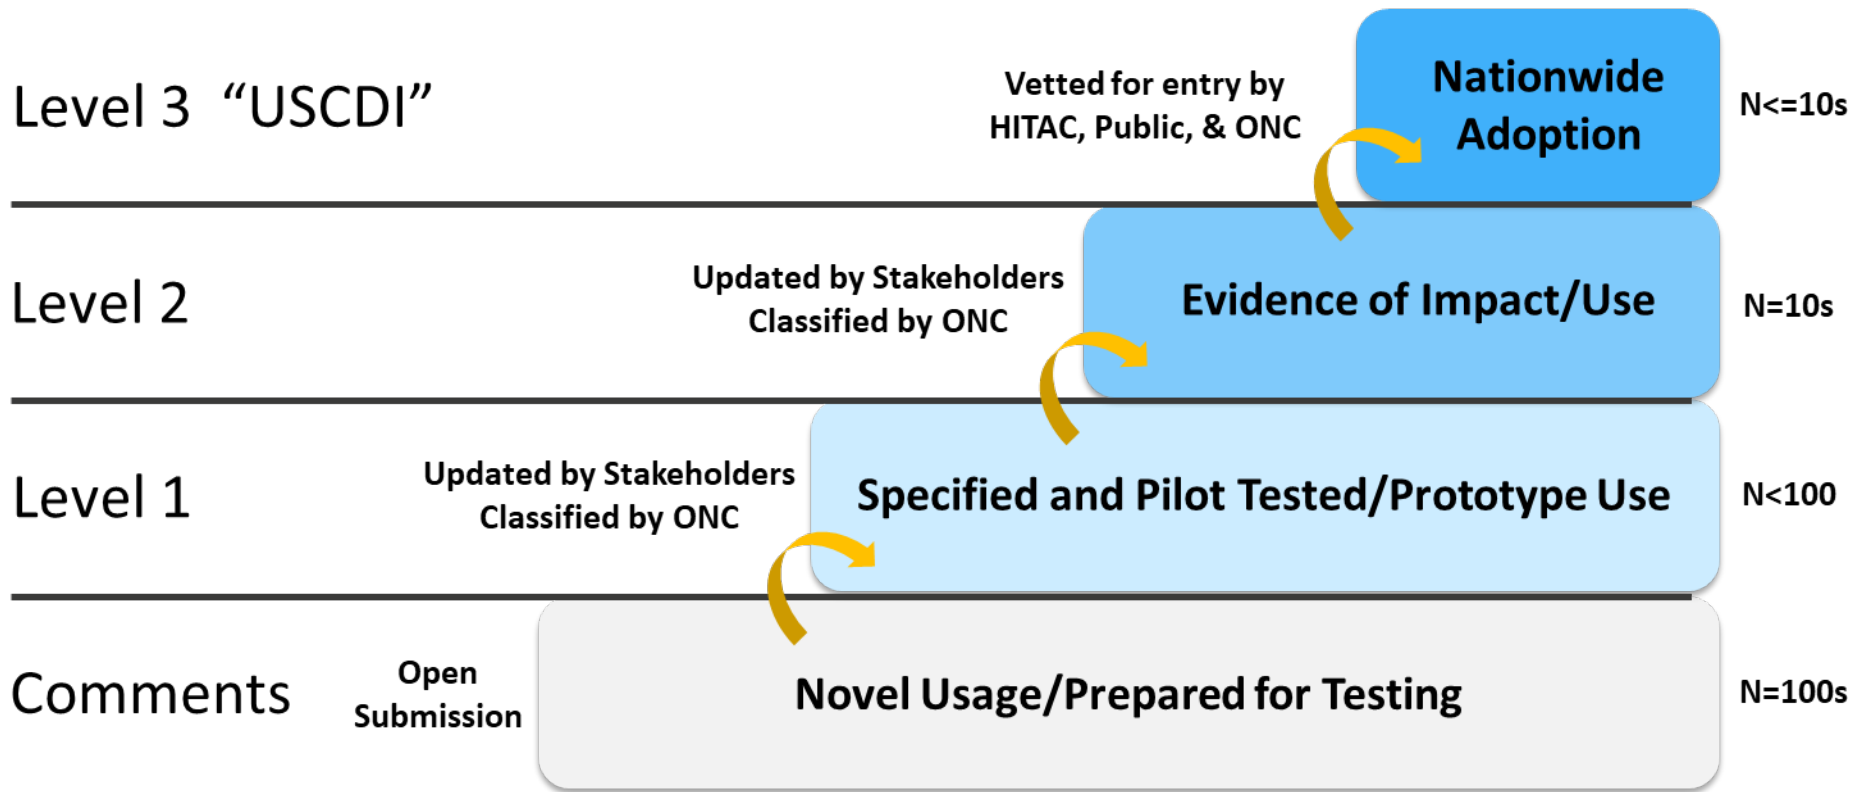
Level 3 “USCDI”

Vetted for entry by HITAC, Public, & ONC

Nationwide Adoption

N<=10s

Level 2

Updated by Stakeholders Classified by ONC

Evidence of Impact/Use

N=10s

Level 1

Updated by Stakeholders Classified by ONC

Specified and Pilot Tested/Prototype Use

N<100

Comments

Open Submission

Novel Usage/Prepared for Testing

N=100s